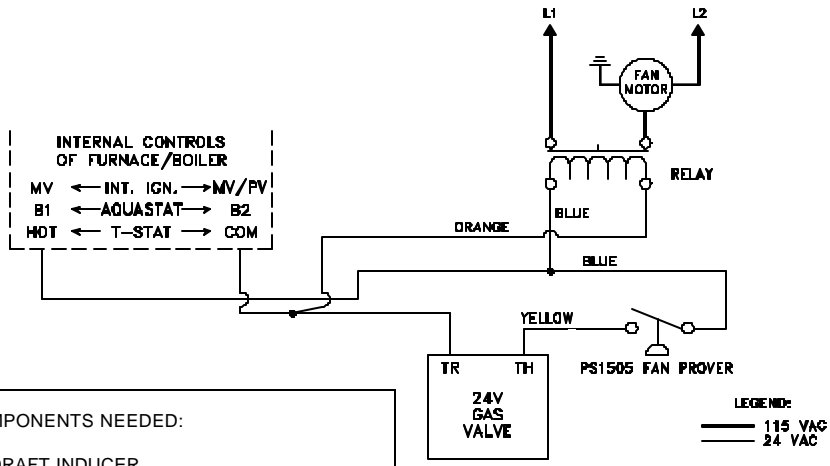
L1

L2

FAN MOTOR

INTERNAL CONTROLS OF FURNACE/BOILER

MV ←INT. IGN.→ MV/PV
B1 ←AQUASTAT→ B2
HOT ← T–STAT → COM

RELAY

BLUE

ORANGE

BLUE

YELLOW

PS1505 FAN PROVER

TR TH
24V GAS VALVE

LEGEND:
115 VAC
24 VAC

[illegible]PONENTS NEEDED:

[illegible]RAFT INDUCER